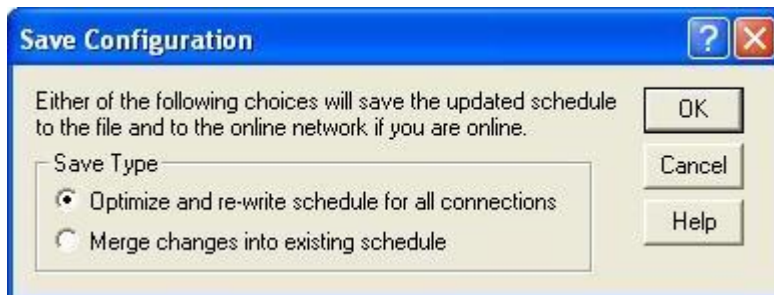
Save Configuration

?

Either of the following choices will save the updated schedule to the file and to the online network if you are online.

Save Type

Optimize and re-write schedule for all connections

Merge changes into existing schedule

OK

Cancel

Help